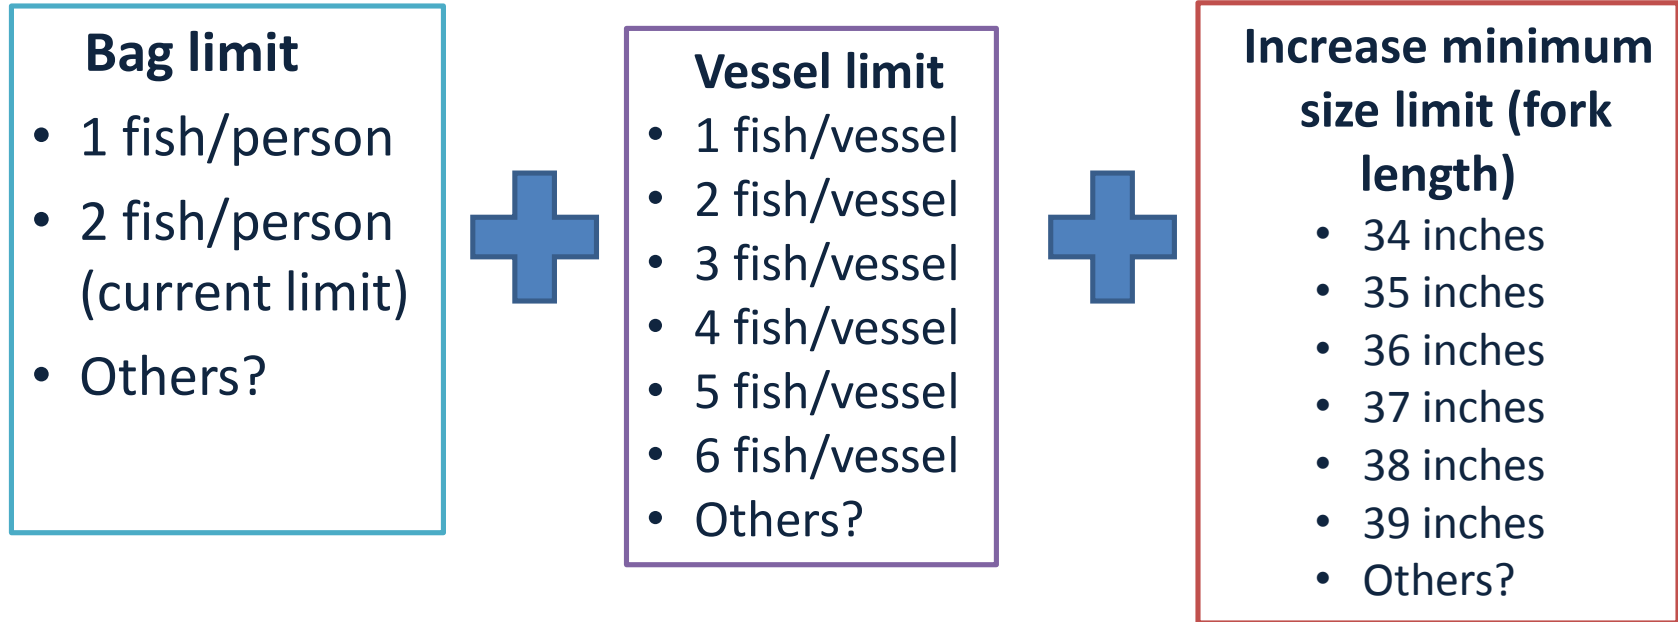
Bag limit
• 1 fish/person
• 2 fish/person (current limit)
• Others?

Vessel limit
• 1 fish/vessel
• 2 fish/vessel
• 3 fish/vessel
• 4 fish/vessel
• 5 fish/vessel
• 6 fish/vessel
• Others?

Increase minimum size limit (fork length)
• 34 inches
• 35 inches
• 36 inches
• 37 inches
• 38 inches
• 39 inches
• Others?